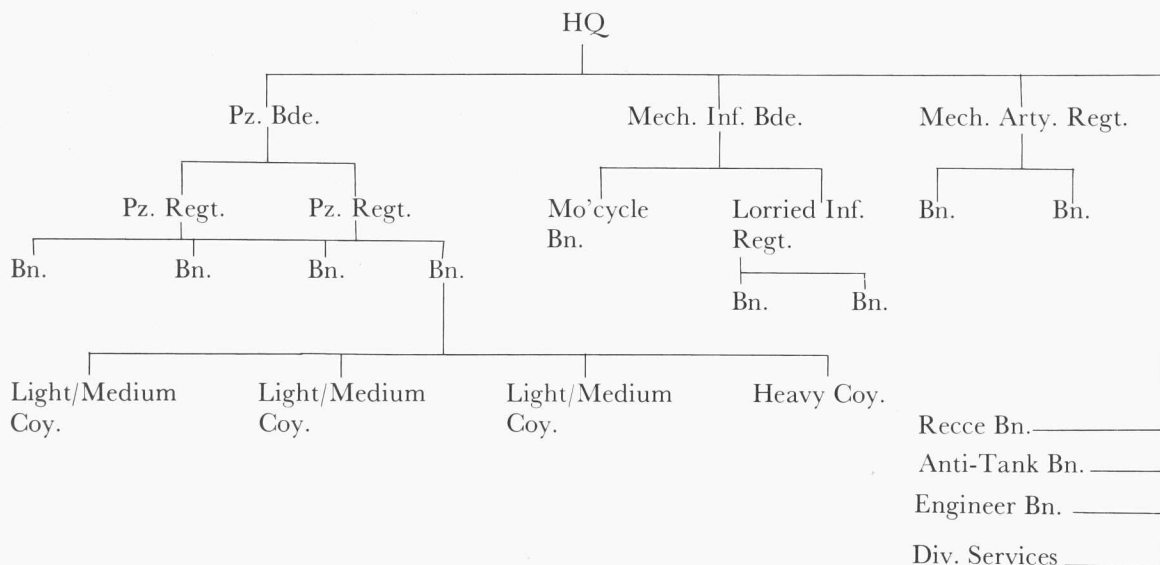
HQ

Pz. Bde.

Mech. Inf. Bde.

Mech. Arty. Regt.

Pz. Regt.

Pz. Regt.

Mo'cycle Bn.

Lorried Inf. Regt.

Bn.

Bn.

Bn.

Bn.

Bn.

Bn.

Bn.

Bn.

Light/Medium Coy.

Light/Medium Coy.

Light/Medium Coy.

Heavy Coy.

Recce Bn.

Anti-Tank Bn.

Engineer Bn.

Div. Services